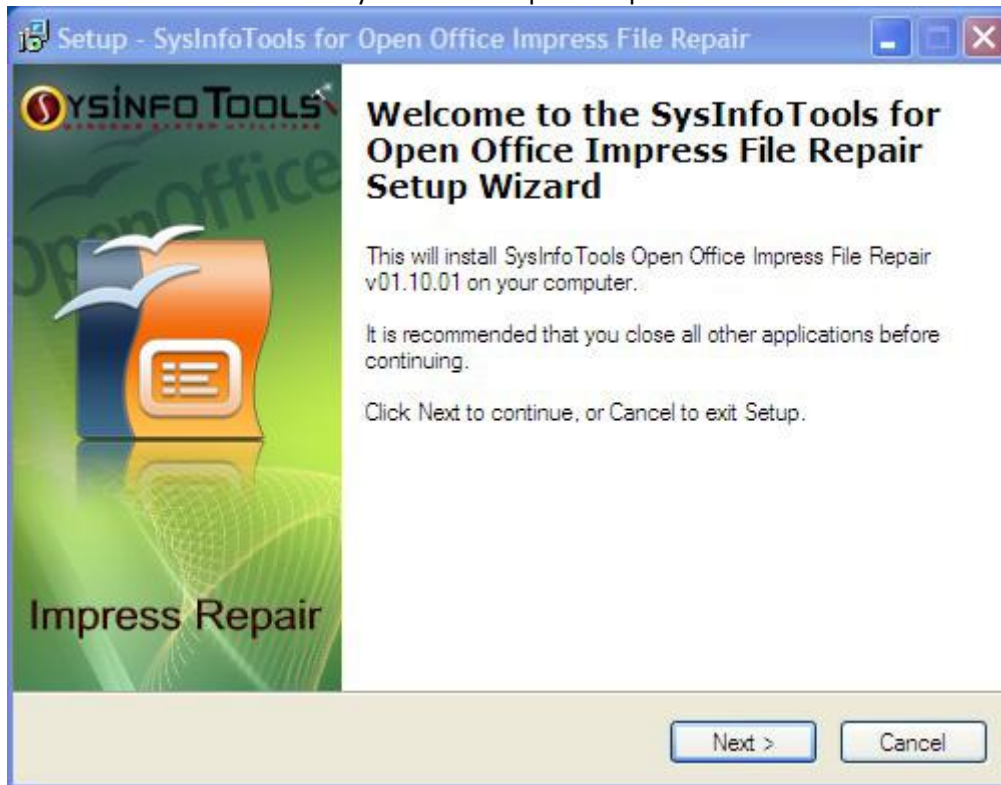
Setup - SysInfoTools for Open Office Impress File Repair

SYSINFO TOOLS

OpenOffice

Impress Repair

Welcome to the SysInfoTools for Open Office Impress File Repair Setup Wizard

This will install SysInfoTools Open Office Impress File Repair v01.10.01 on your computer.

It is recommended that you close all other applications before continuing.

Click Next to continue, or Cancel to exit Setup.

Next >

Cancel